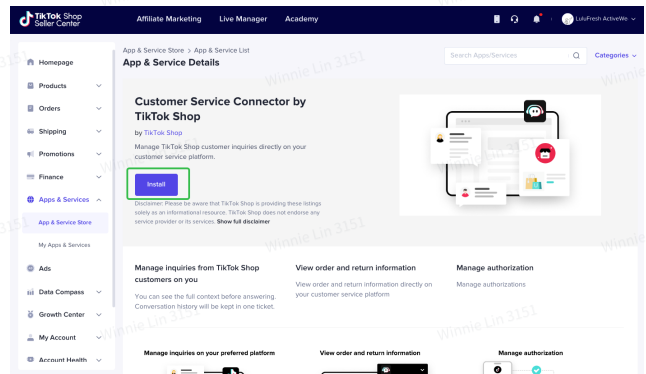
TikTok Shop Seller Center

Affiliate Marketing Live Manager Academy

LuluFresh ActiveWe

Homepage
Products
Orders
Shipping
Promotions
Finance
Apps & Services
App & Service Store
My Apps & Services
Ads
Data Compass
Growth Center
My Account
Account Health

App & Service Store > App & Service List
App & Service Details

Search Apps/Services

Categories

Customer Service Connector by TikTok Shop

by TikTok Shop

Manage TikTok Shop customer inquiries directly on your customer service platform.

Install

Disclaimer: Please be aware that TikTok Shop is providing these listings solely as an informational resource. TikTok Shop does not endorse any service provider or its services. Show full disclaimer

Manage inquiries from TikTok Shop customers on you

You can see the full context before answering. Conversation history will be kept in one ticket.

View order and return information

View order and return information directly on your customer service platform

Manage authorization

Manage authorizations

Manage inquiries on your preferred platform

View order and return information

Manage authorization

Winnie Lin 3151